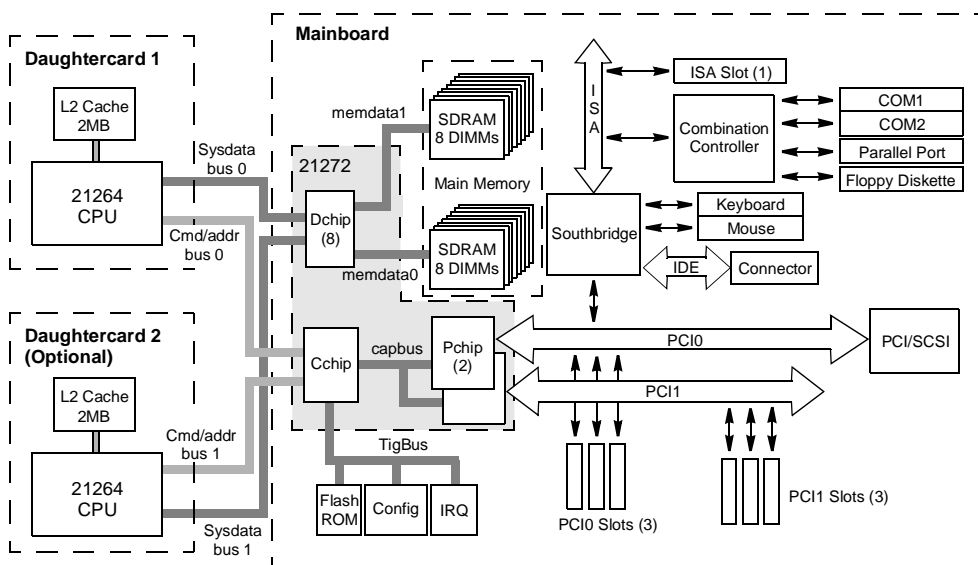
Mainboard

Daughtercard 1

L2 Cache 2MB

21264 CPU

Sysdata bus 0

Cmd/addr bus 0

Daughtercard 2 (Optional)

L2 Cache 2MB

21264 CPU

Cmd/addr bus 1

Sysdata bus 1

memdata1

21272

Dchip (8)

SDRAM 8 DIMMs

Main Memory

SDRAM 8 DIMMs

memdata0

Cchip

capbus

Pchip (2)

TigBus

Flash ROM

Config

IRQ

ISA

ISA Slot (1)

Combination Controller

COM1

COM2

Parallel Port

Floppy Diskette

Southbridge

Keyboard

Mouse

IDE

Connector

PCI0

PCI/SCSI

PCI1

PCI0 Slots (3)

PCI1 Slots (3)